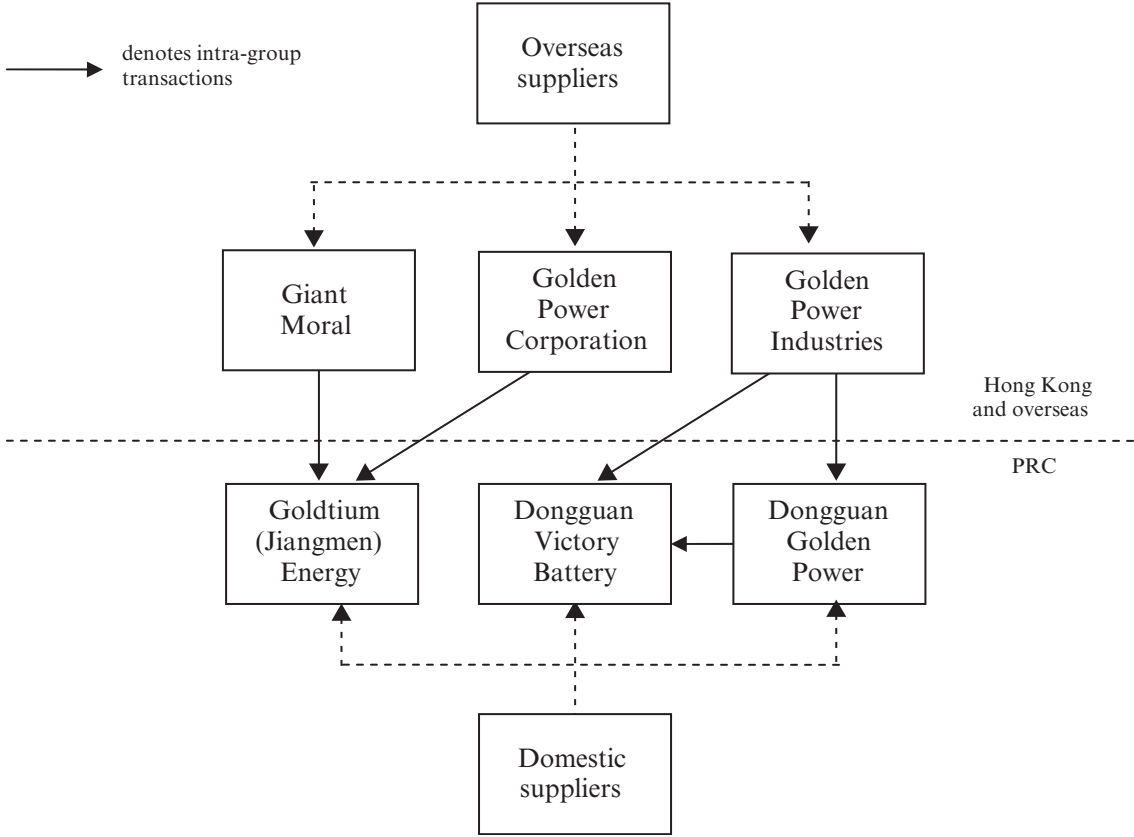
denotes intra-group transactions

Overseas suppliers

Giant Moral

Golden Power Corporation

Golden Power Industries

Hong Kong and overseas

PRC

Goldtium (Jiangmen) Energy

Dongguan Victory Battery

Dongguan Golden Power

Domestic suppliers